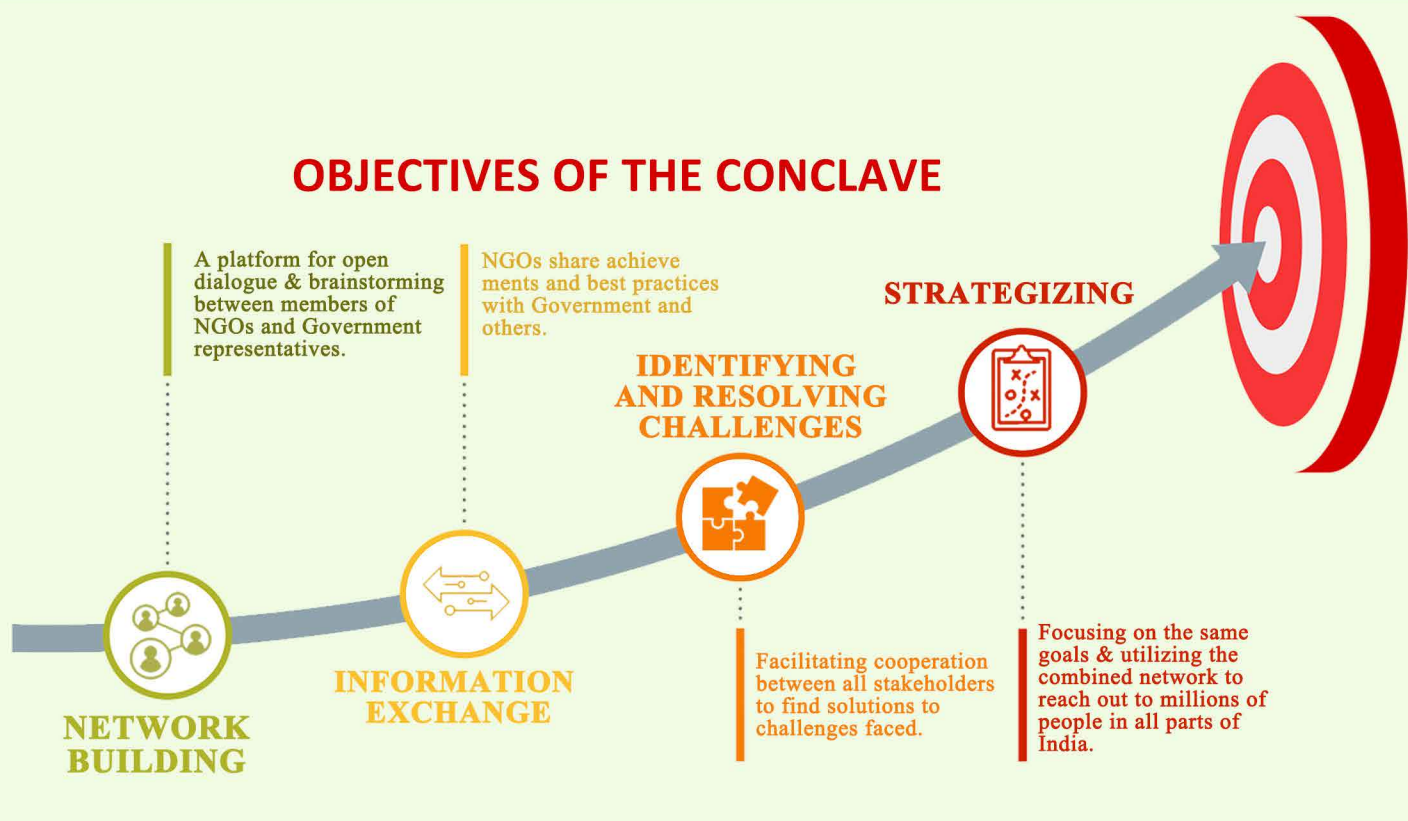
OBJECTIVES OF THE CONCLAVE

A platform for open dialogue & brainstorming between members of NGOs and Government representatives.

NETWORK BUILDING

NGOs share achieve ments and best practices with Government and others.

INFORMATION EXCHANGE

IDENTIFYING AND RESOLVING CHALLENGES

Facilitating cooperation between all stakeholders to find solutions to challenges faced.

STRATEGIZING

Focusing on the same goals & utilizing the combined network to reach out to millions of people in all parts of India.